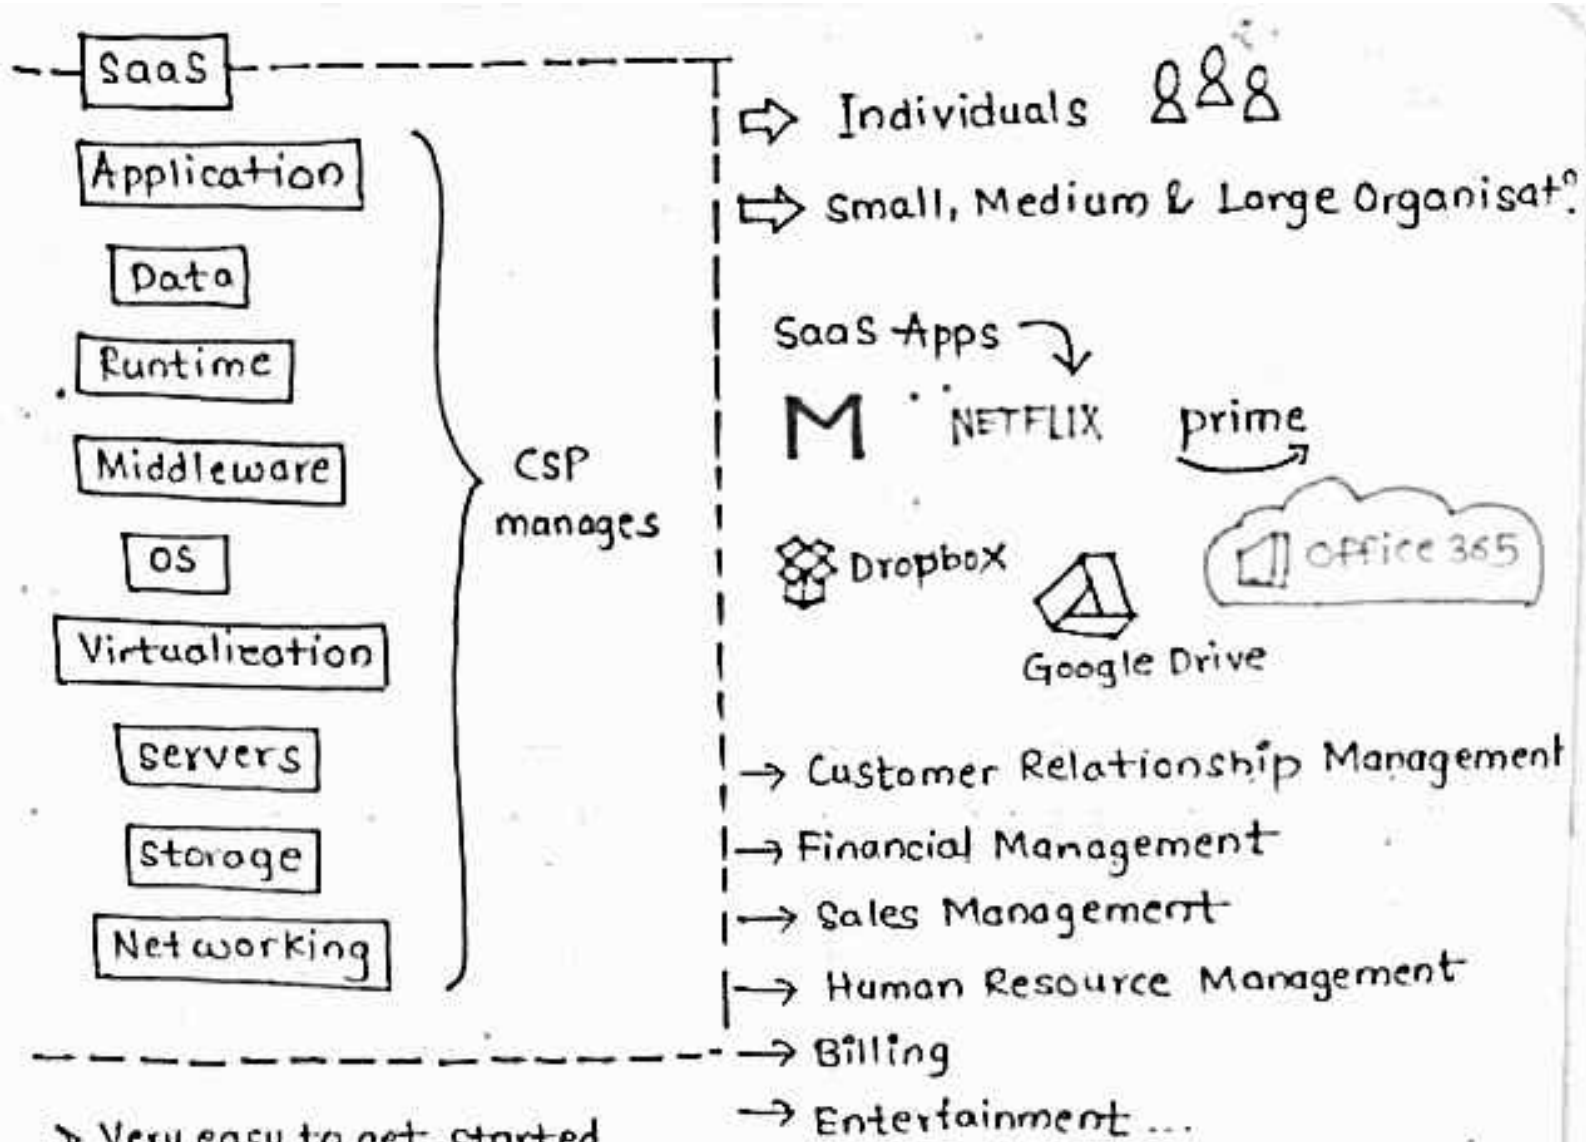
SaaS

Application

Data

Runtime

Middleware

OS

Virtualization

servers

storage

Networking

CSP manages

⇨ Individuals

⇨ Small, Medium & Large Organisatn.

SaaS Apps

M NETFLIX prime

Dropbox

Google Drive

Office 365

→ Customer Relationship Management

→ Financial Management

→ Sales Management

→ Human Resource Management

→ Billing

→ Entertainment ...

→ Very easy to get started